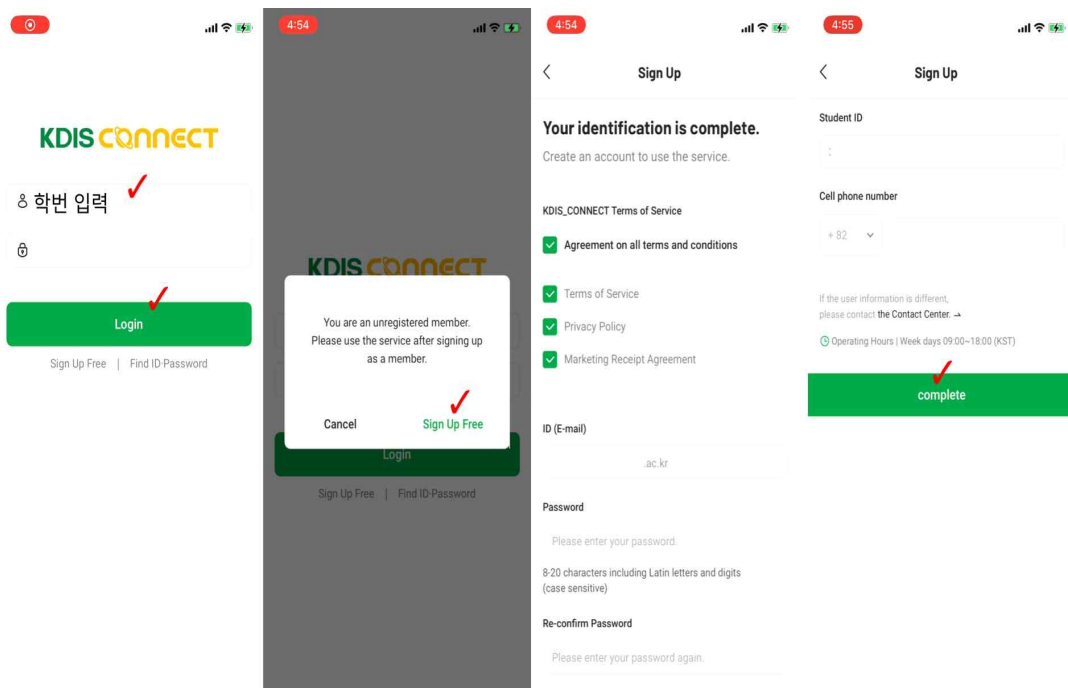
KDIS CONNECT

학번 입력

Login

Sign Up Free | Find ID·Password

4:54

KDIS CONNECT

You are an unregistered member. Please use the service after signing up as a member.

Cancel

Sign Up Free

Login

Sign Up Free | Find ID·Password

4:54

Sign Up

Your identification is complete.

Create an account to use the service.

KDIS_CONNECT Terms of Service

Agreement on all terms and conditions

Terms of Service

Privacy Policy

Marketing Receipt Agreement

ID (E-mail)

.ac.kr

Password

Please enter your password.

8-20 characters including Latin letters and digits (case sensitive)

Re-confirm Password

Please enter your password again.

4:55

Sign Up

Student ID

Cell phone number

+ 82

If the user information is different, please contact the Contact Center. →

Operating Hours | Week days 09:00~18:00 (KST)

complete